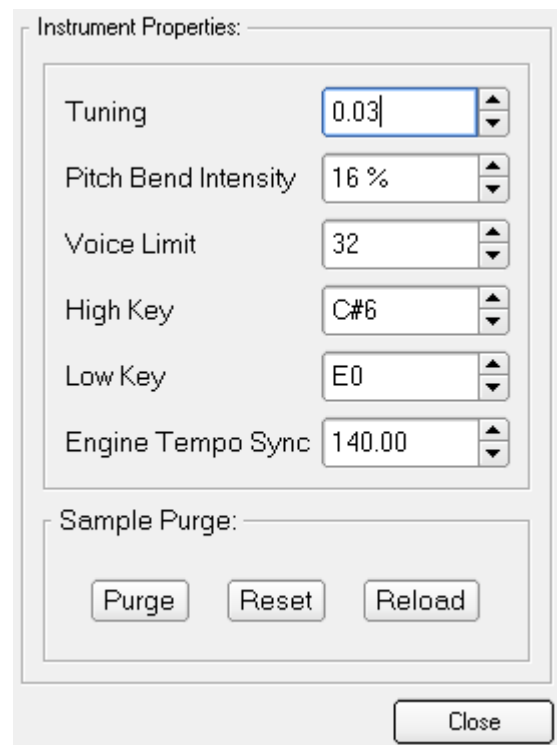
Instrument Properties:

| | |
|---|---|
| Tuning | 0.03 |
| Pitch Bend Intensity | 16 % |
| Voice Limit | 32 |
| High Key | C#6 |
| Low Key | E0 |
| Engine Tempo Sync | 140.00 |

Sample Purge:

Purge Reset Reload

Close